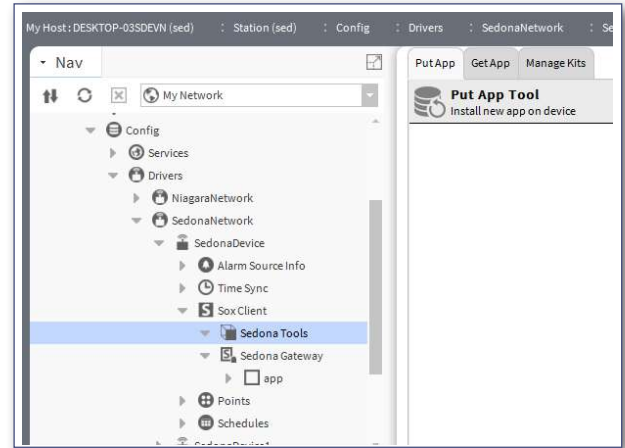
My Host : DESKTOP-03SDEVN (sed) : Station (sed) : Config : Drivers : SedonaNetwork : Se

Nav

My Network

Config
Services
Drivers
NiagaraNetwork
SedonaNetwork
SedonaDevice
Alarm Source Info
Time Sync
Sox Client
Sedona Tools
Sedona Gateway
app
Points
Schedules

Put App
Get App
Manage Kits

Put App Tool
Install new app on device